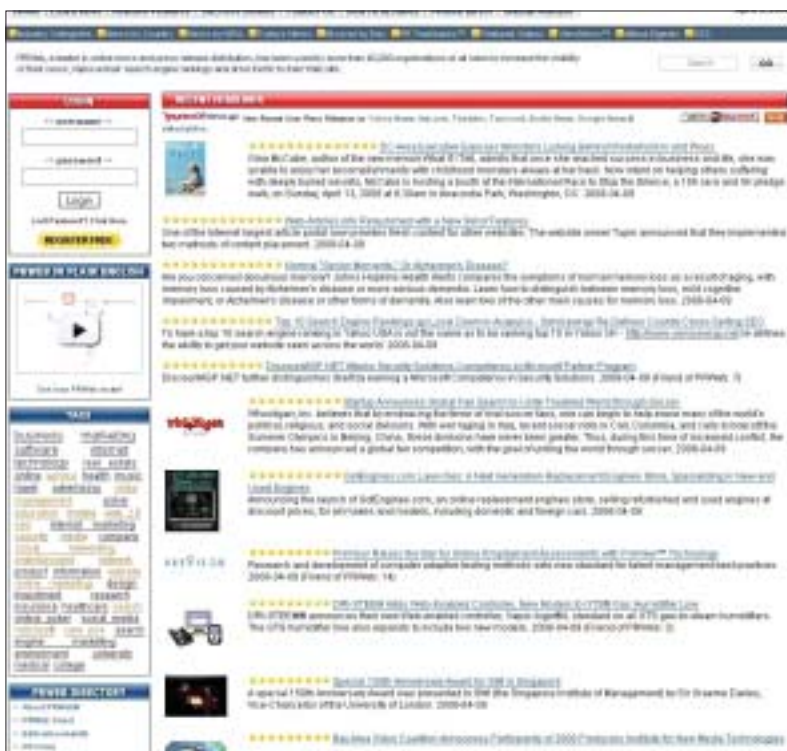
LOGIN

-- username --

-- password --

Login

Lost Password? Click Here

REGISTER FREE

PRWEB IN PLAIN ENGLISH

TAGS

RECENT PRESS RELEASES

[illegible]

Search

Go

RSS

Nonprofit Develops Internet Solution to Stop Child Abuse Through Awareness and Action

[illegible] 2008-04-08

Web Articles Site Relaunched with a New Search Engine

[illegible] 2008-04-08

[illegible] Memory Loss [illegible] Dementia or Alzheimer's Disease?

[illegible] 2008-04-08

Top 10 Search Engine Rankings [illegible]

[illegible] 2008-04-08

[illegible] Microsoft Partner Program

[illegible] 2008-04-08

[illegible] Summer Games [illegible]

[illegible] 2008-04-08

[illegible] Launches a Next Generation Replacement Engines Store, Specializing in New and Used Engines

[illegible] 2008-04-08

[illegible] Assessments with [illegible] Technology

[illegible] 2008-04-08

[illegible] New Models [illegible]

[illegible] 2008-04-08

Special 150th Anniversary Award for SIM in Singapore

A special 150th Anniversary Award was presented to SIM (the Singapore Institute of Management) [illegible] 2008-04-08

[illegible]

PRWEB DIRECTORY